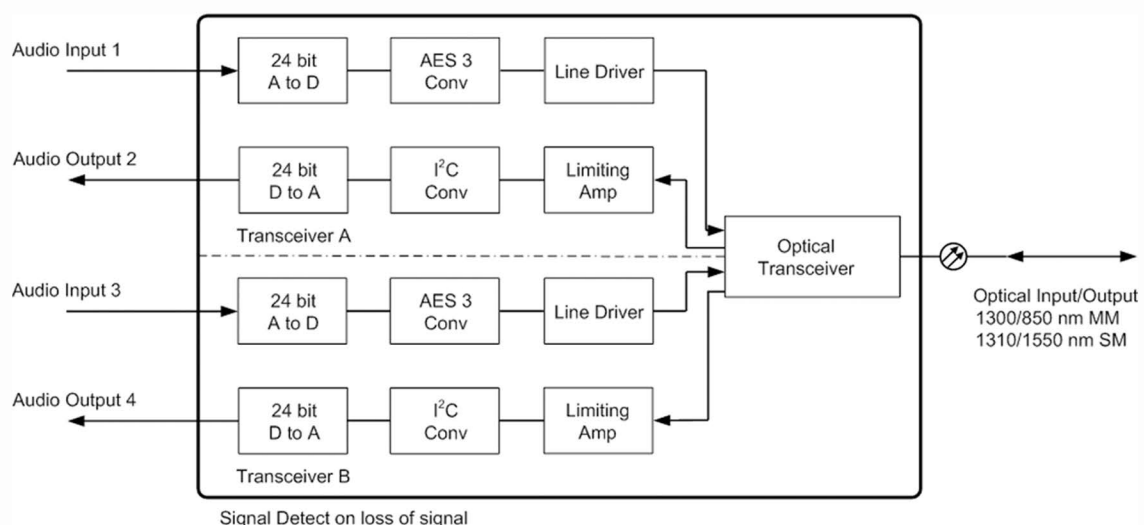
Audio Input 1

24 bit A to D

AES 3 Conv

Line Driver

Audio Output 2

24 bit D to A

$I^2C$ Conv

Limiting Amp

Transceiver A

Optical Transceiver

Audio Input 3

24 bit A to D

AES 3 Conv

Line Driver

Optical Input/Output
1300/850 nm MM
1310/1550 nm SM

Audio Output 4

24 bit D to A

$I^2C$ Conv

Limiting Amp

Transceiver B

Signal Detect on loss of signal